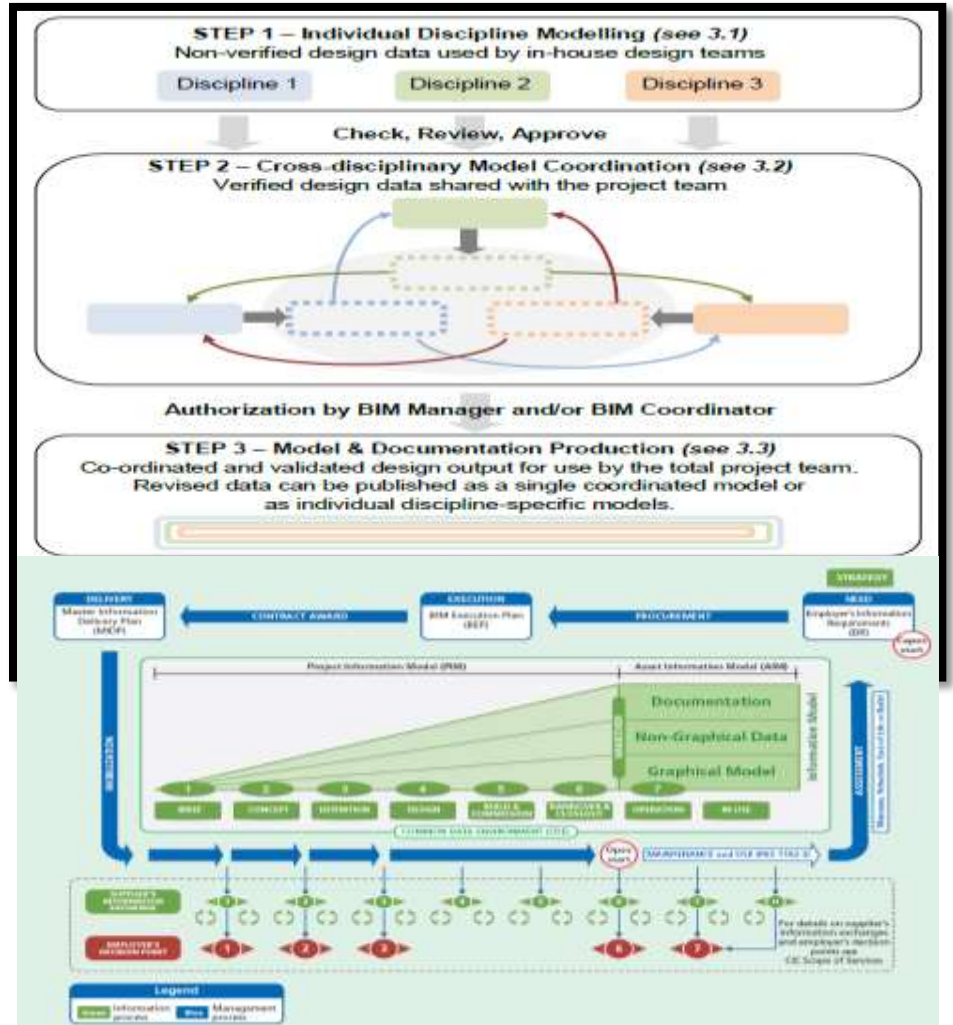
STEP 1 – Individual Discipline Modelling (see 3.1)
Non-verified design data used by in-house design teams

Discipline 1
Discipline 2
Discipline 3

Check, Review, Approve

STEP 2 – Cross-disciplinary Model Coordination (see 3.2)
Verified design data shared with the project team

Authorization by BIM Manager and/or BIM Coordinator

STEP 3 – Model & Documentation Production (see 3.3)
Co-ordinated and validated design output for use by the total project team. Revised data can be published as a single coordinated model or as individual discipline-specific models.

STRATEGY

DELIVERY
Master Information Delivery Plan (MIDP)

CONTRACT AWARD

EXECUTION
BIM Execution Plan (BEP)

PROCUREMENT

NEED
Employer's Information Requirements (EIR)

Capex start

Project Information Model (PIM)

Asset Information Model (AIM)

Documentation

Non-Graphical Data

Graphical Model

Information Model

MOBILISATION

ASSESSMENT

1 2 3 4 5 6 7

BRIEF
CONCEPT
DEFINITION
DESIGN
BUILD & COMMISSION
HANDOVER & CLOSEOUT
OPERATION
IN USE

COMMON DATA ENVIRONMENT (CDE)

Opex start

MAINTENANCE and USE BNS 1192-3

SUPPLIER'S INFORMATION EXCHANGE

EMPLOYER'S DECISION POINT

1 2 3 6 7

For details on supplier's information exchanges and employer's decision points see CIC Scope of Services

Legend
Green Information process
Blue Management process